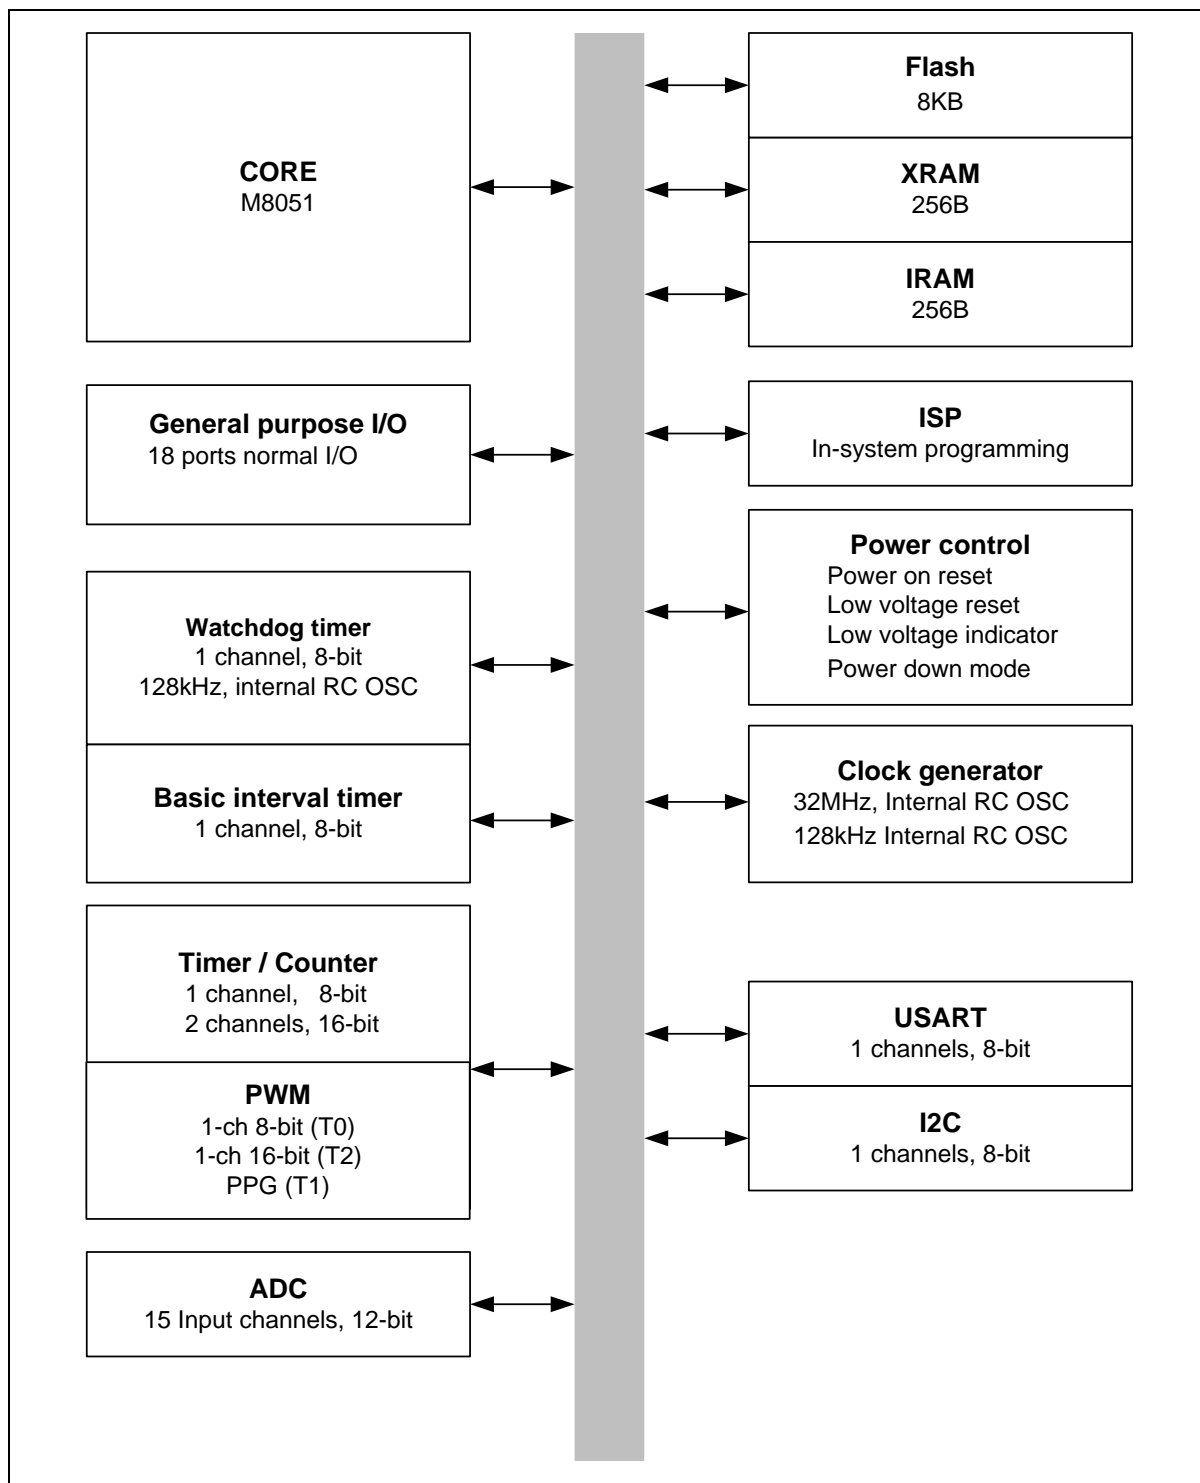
CORE
M8051

Flash
8KB

XRAM
256B

IRAM
256B

General purpose I/O
18 ports normal I/O

ISP
In-system programming

Power control
Power on reset
Low voltage reset
Low voltage indicator
Power down mode

Watchdog timer
1 channel, 8-bit
128kHz, internal RC OSC

Basic interval timer
1 channel, 8-bit

Clock generator
32MHz, Internal RC OSC
128kHz Internal RC OSC

Timer / Counter
1 channel, 8-bit
2 channels, 16-bit

PWM
1-ch 8-bit (T0)
1-ch 16-bit (T2)
PPG (T1)

USART
1 channels, 8-bit

I2C
1 channels, 8-bit

ADC
15 Input channels, 12-bit